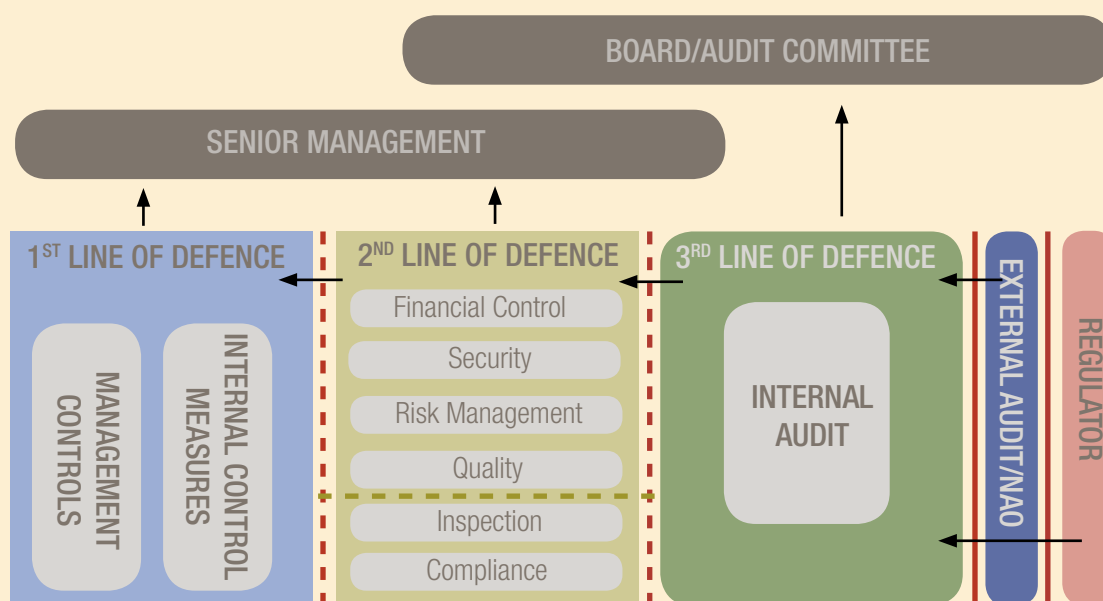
BOARD/AUDIT COMMITTEE

SENIOR MANAGEMENT

1$^{ST}$ LINE OF DEFENCE

MANAGEMENT CONTROLS

INTERNAL CONTROL MEASURES

2$^{ND}$ LINE OF DEFENCE

Financial Control

Security

Risk Management

Quality

Inspection

Compliance

3$^{RD}$ LINE OF DEFENCE

INTERNAL AUDIT

EXTERNAL AUDIT/NAO

REGULATOR